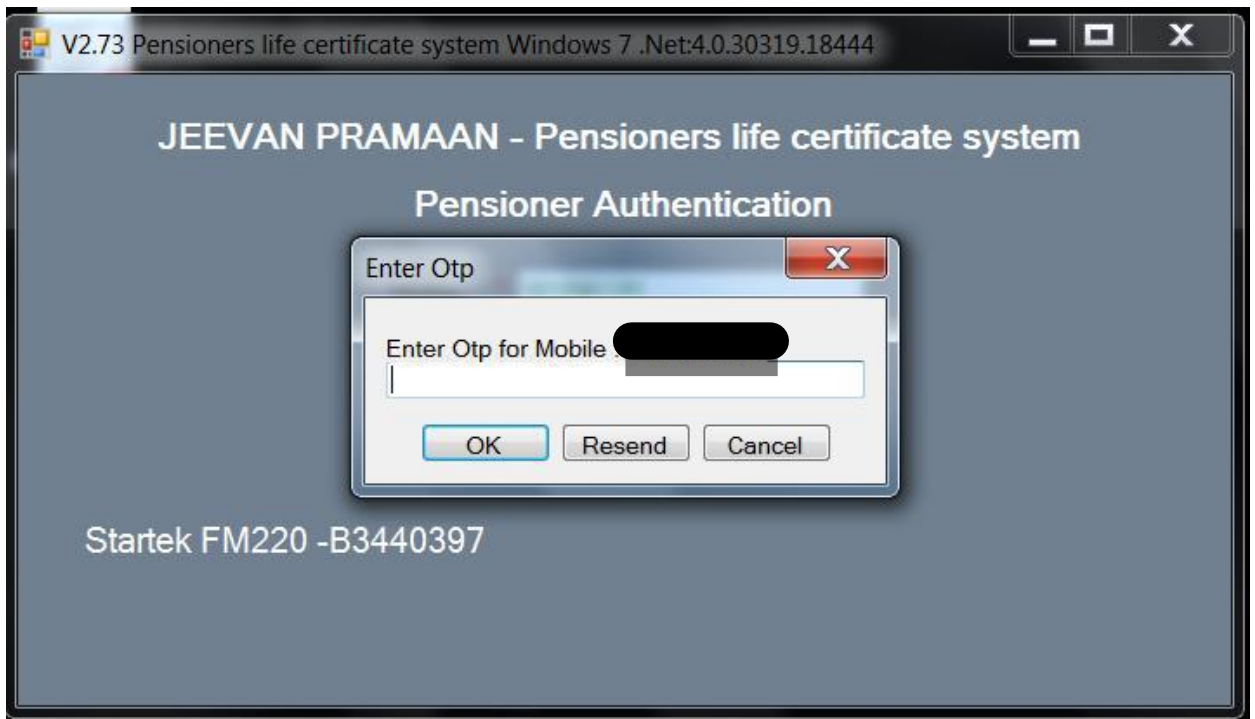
V2.73 Pensioners life certificate system Windows 7 .Net:4.0.30319.18444

JEEVAN PRAMAAN - Pensioners life certificate system

Pensioner Authentication

Enter Otp

Enter Otp for Mobile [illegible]

OK Resend Cancel

Startek FM220 -B3440397